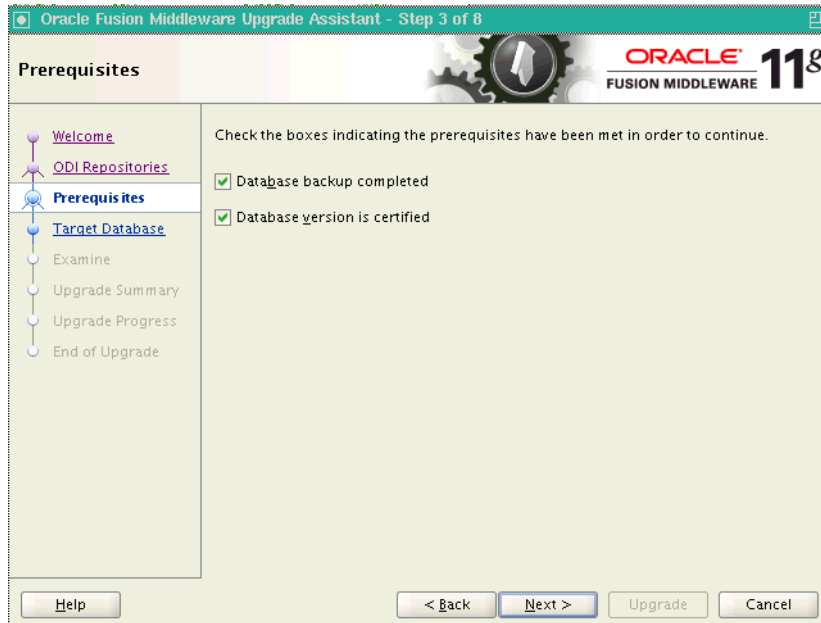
Oracle Fusion Middleware Upgrade Assistant - Step 3 of 8

Prerequisites

ORACLE
FUSION MIDDLEWARE 11g

Welcome
ODI Repositories
Prerequisites
Target Database
Examine
Upgrade Summary
Upgrade Progress
End of Upgrade

Check the boxes indicating the prerequisites have been met in order to continue.

Database backup completed

Database version is certified

Help

< Back

Next >

Upgrade

Cancel